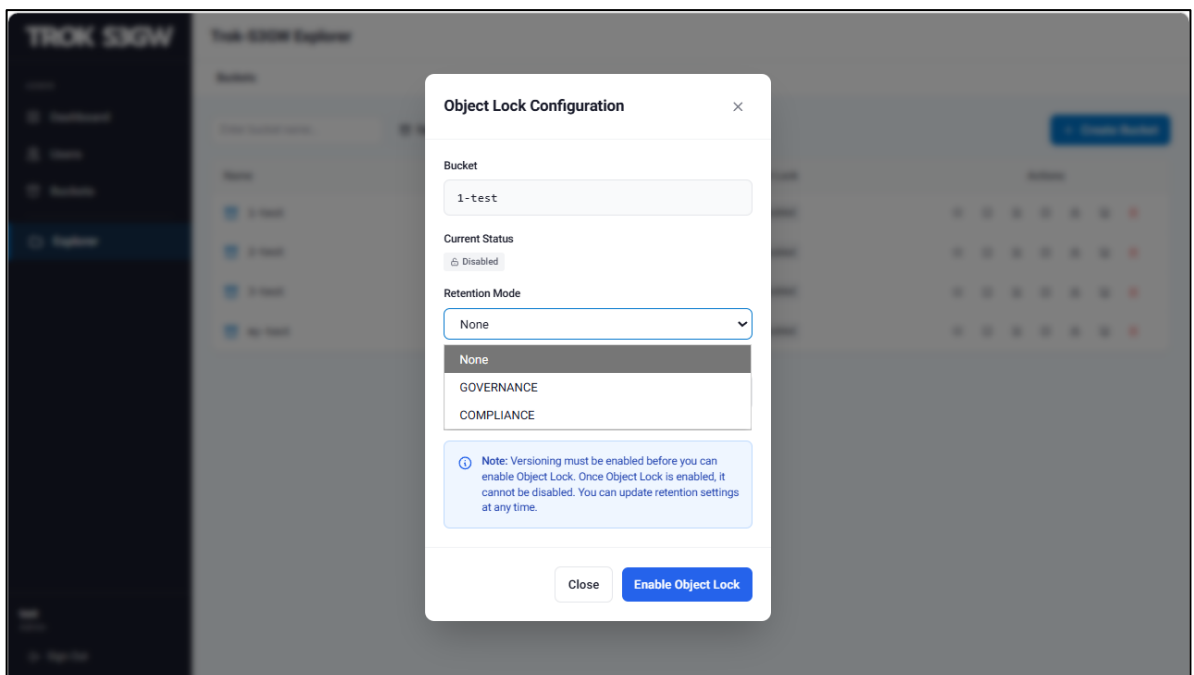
TROK S3GW

Trok S3GW Explorer

Buckets

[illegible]

Dashboard

Users

Buckets

Explorer

+ Create Bucket

Object Lock Configuration ×

Bucket

1-test

Current Status

Disabled

Retention Mode

None

None

GOVERNANCE

COMPLIANCE

Note: Versioning must be enabled before you can enable Object Lock. Once Object Lock is enabled, it cannot be disabled. You can update retention settings at any time.

Close

Enable Object Lock

Sign Out